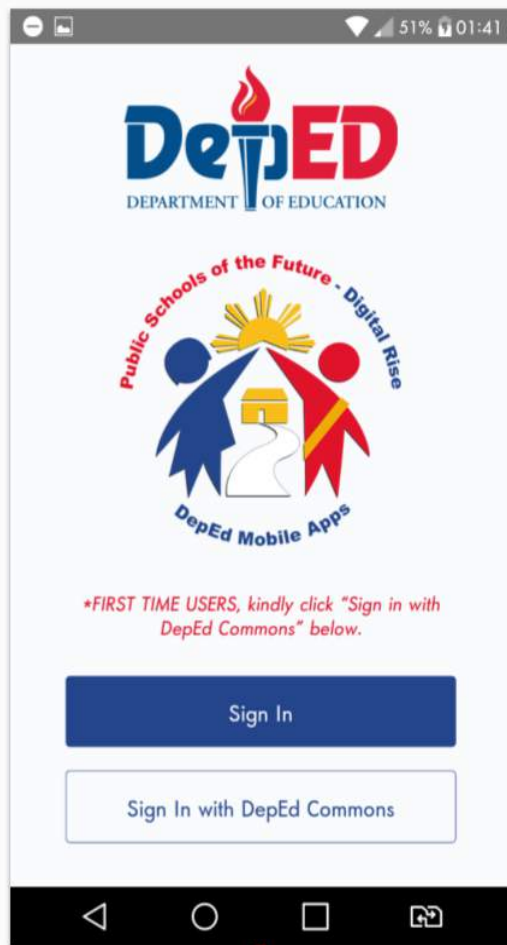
51% 01:41

DepED
DEPARTMENT OF EDUCATION

Public Schools of the Future - Digital Rise

DepEd Mobile Apps

*FIRST TIME USERS, kindly click "Sign in with DepEd Commons" below.

Sign In

Sign In with DepEd Commons